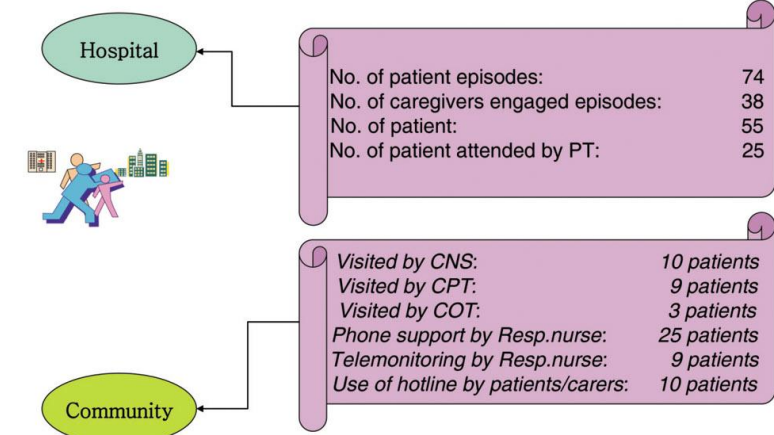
Hospital

No. of patient episodes: 74
No. of caregivers engaged episodes: 38
No. of patient: 55
No. of patient attended by PT: 25

Visited by CNS: 10 patients
Visited by CPT: 9 patients
Visited by COT: 3 patients
Phone support by Resp.nurse: 25 patients
Telemonitoring by Resp.nurse: 9 patients
Use of hotline by patients/carers: 10 patients

Community